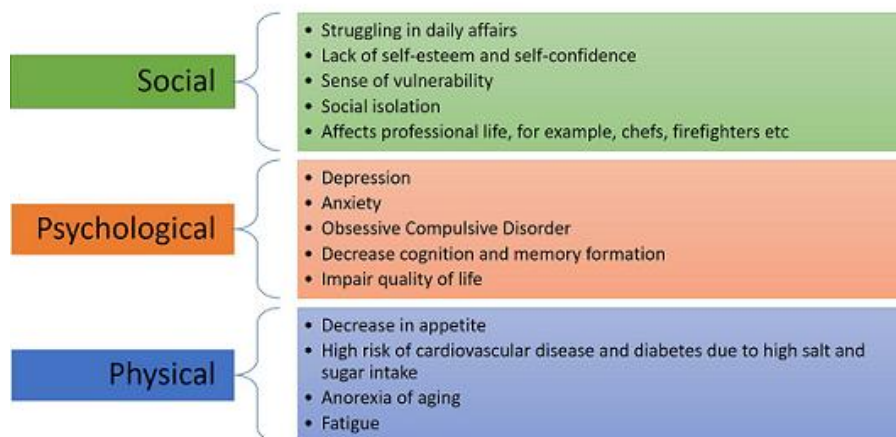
Social

- Struggling in daily affairs
- Lack of self-esteem and self-confidence
- Sense of vulnerability
- Social isolation
- Affects professional life, for example, chefs, firefighters etc

Psychological

- Depression
- Anxiety
- Obsessive Compulsive Disorder
- Decrease cognition and memory formation
- Impair quality of life

Physical

- Decrease in appetite
- High risk of cardiovascular disease and diabetes due to high salt and sugar intake
- Anorexia of aging
- Fatigue